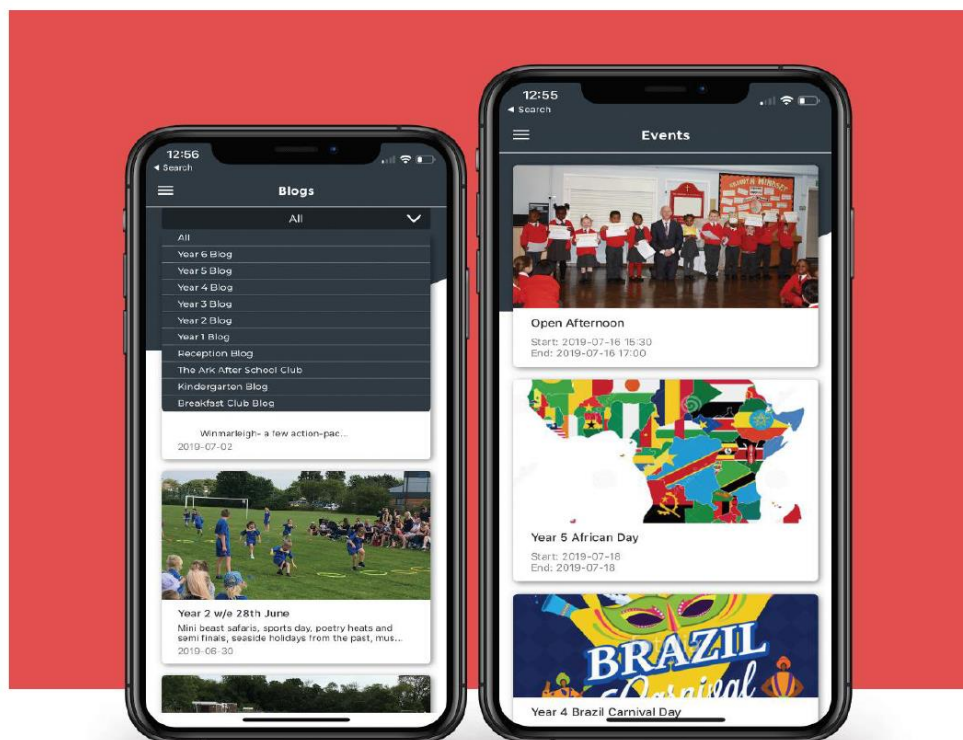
12:56
◂ Search

Blogs

All

All
Year 6 Blog
Year 5 Blog
Year 4 Blog
Year 3 Blog
Year 2 Blog
Year 1 Blog
Reception Blog
The Ark After School Club
Kindergarten Blog
Breakfast Club Blog

Winmarleigh- a few action-pac...
2019-07-02

Year 2 w/e 28th June
Mini beast safaris, sports day, poetry heats and semi finals, seaside holidays from the past, mus...
2019-06-30

12:55
◂ Search

Events

Open Afternoon
Start: 2019-07-16 15:30
End: 2019-07-16 17:00

Year 5 African Day
Start: 2019-07-18
End: 2019-07-18

BRAZIL
Carnival

Year 4 Brazil Carnival Day